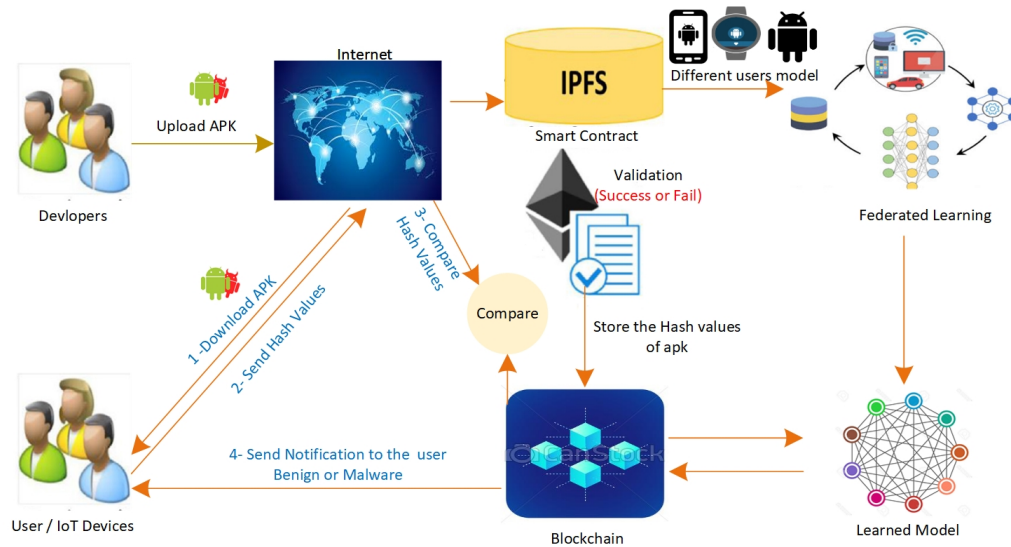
Internet

IPFS

Different users model

Upload APK

Devlopers

Smart Contract

Validation
(Success or Fail)

3- Compare Hash Values

Federated Learning

1 -Download APK

2- Send Hash Values

Compare

Store the Hash values of apk

4- Send Notification to the user
Benign or Malware

User / IoT Devices

Blockchain

Learned Model